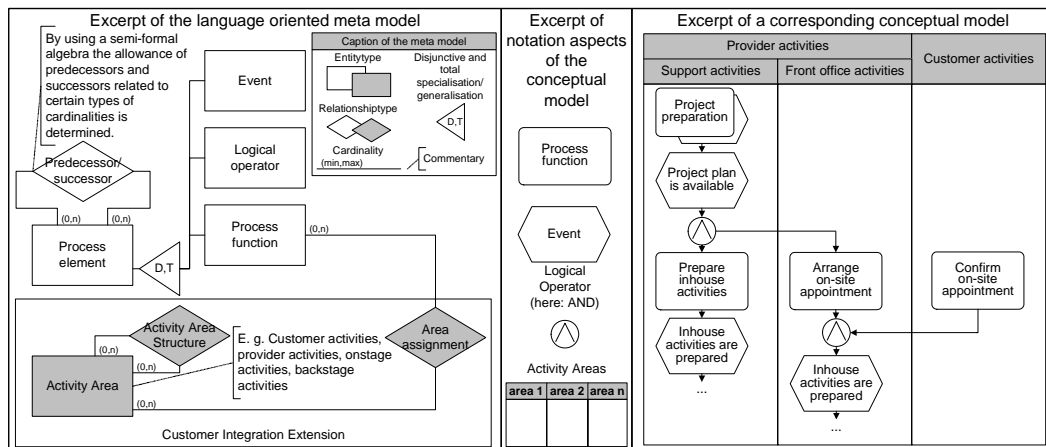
Excerpt of the language oriented meta model

By using a semi-formal algebra the allowance of predecessors and successors related to certain types of cardinalities is determined.

Caption of the meta model

Entitytype

Disjunctive and total specialisation/ generalisation

Relationshiptype

D,T

Cardinality (min,max)

Commentary

Event

Logical operator

Predecessor/ successor

(0,n)

(0,n)

Process element

D,T

Process function

(0,n)

Activity Area Structure

E. g. Customer activities, provider activities, onstage activities, backstage activities

Area assignment

(0,n)

(0,n)

Activity Area

(0,n)

Customer Integration Extension

Excerpt of notation aspects of the conceptual model

Process function

Event

Logical Operator (here: AND)

Activity Areas

| area 1 | area 2 | area n |
|---|---|---|
| | | |

Excerpt of a corresponding conceptual model

| Provider activities | | Customer activities |
|---|---|---|
| Support activities | Front office activities | |

Project preparation

Project plan is available

Prepare inhouse activities

Inhouse activities are prepared

...

Arrange on-site appointment

Inhouse activities are prepared

...

Confirm on-site appointment